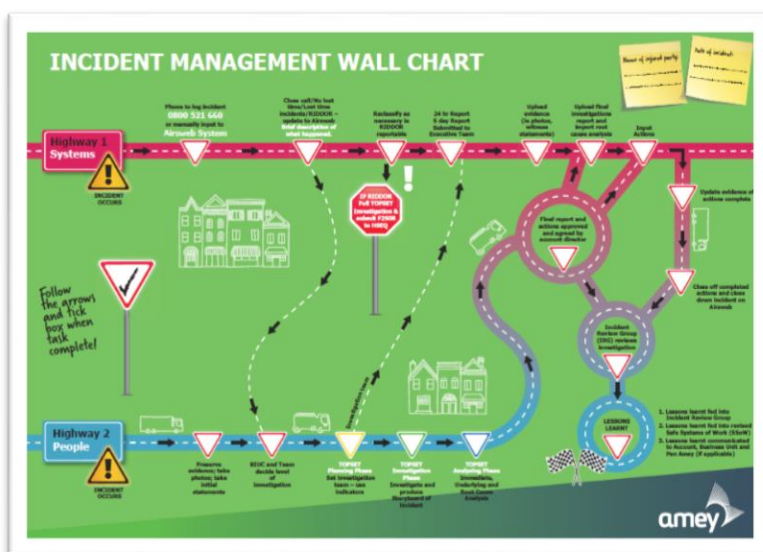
INCIDENT MANAGEMENT WALL CHART

Name of injured party

Date of incident

Highway 1 Systems

INCIDENT OCCURS

Phone to log incident 0800 521 660 or manually input to Airsweb System

Close call/No lost time incidents/Lost time incidents/RIDDOR – update to Airsweb brief description of what happened

Reclassify as necessary in RIDDOR reportable

24 hr Report 5 day Report Submitted to Executive Team

Upload evidence (ie photos, witness statements)

Upload final investigations report and Report root cause analysis

Input Actions

Update evidence of actions complete

If RIDDOR Full TOPSET investigation & submit F2508 to HSEQ

Final report and actions approved and agreed by account director

Close off completed actions and close down incident on Airsweb

Incident Review Group (IRG) reviews investigation

Follow the arrows and tick box when task complete!

LESSONS LEARNT

1. Lessons learnt fed into Incident Review Group
2. Lessons learnt fed into revised Safe Systems of Work (SSoW)
3. Lessons learnt communicated to Account, Business Unit and Pan Amey (if applicable)

Highway 2 People

INCIDENT OCCURS

Preserve evidence; take photos; take initial statements

EDIC and Team decide level of investigation

TOPSET Planning Phase Set investigation team – use indicators

Investigation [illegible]

TOPSET Investigate Phase Investigate and produce Storyboard of incident

TOPSET Analysing Phase Immediate, Underlying and Root Cause Analysis

amey